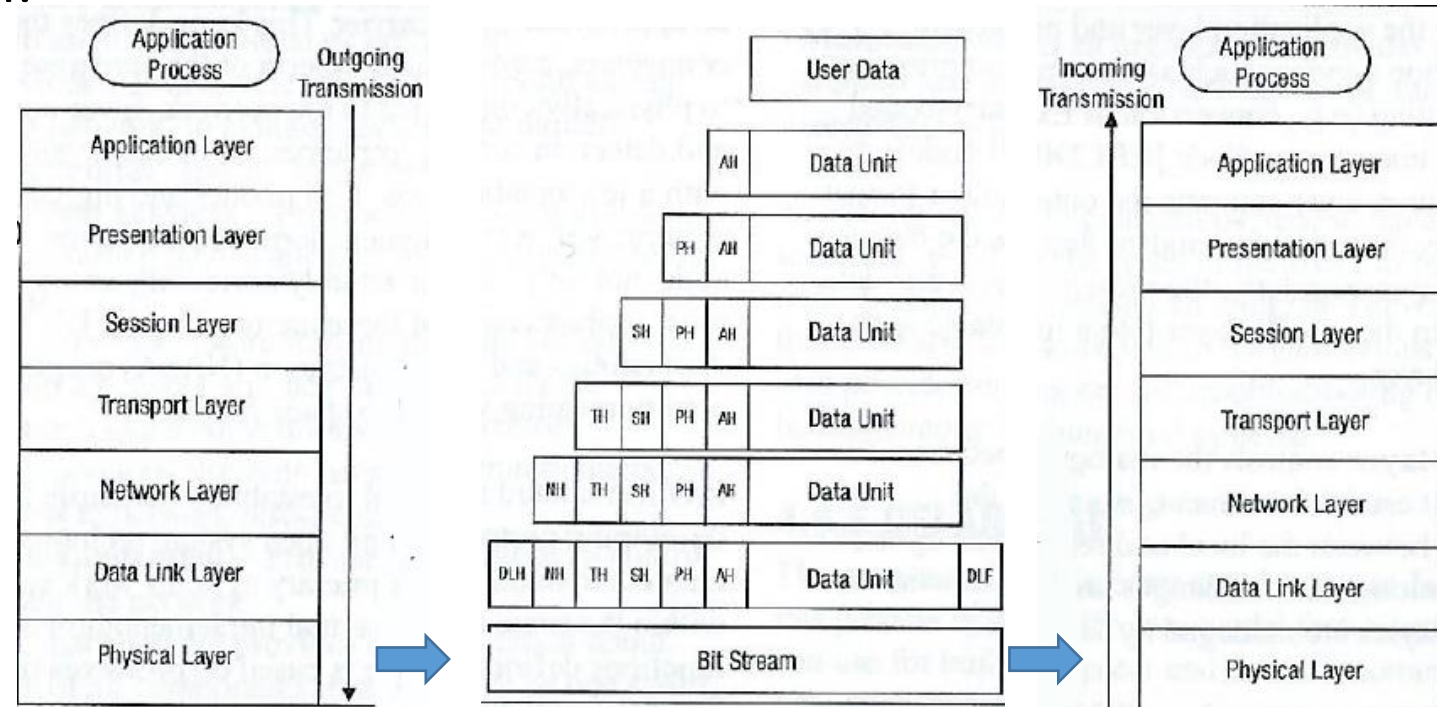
Application Process

Outgoing Transmission

Application Layer

Presentation Layer

Session Layer

Transport Layer

Network Layer

Data Link Layer

Physical Layer

User Data

AH Data Unit

PH AH Data Unit

SH PH AH Data Unit

TH SH PH AH Data Unit

NH TH SH PH AH Data Unit

DLH NH TH SH PH AH Data Unit DLF

Bit Stream

Incoming Transmission

Application Process

Application Layer

Presentation Layer

Session Layer

Transport Layer

Network Layer

Data Link Layer

Physical Layer